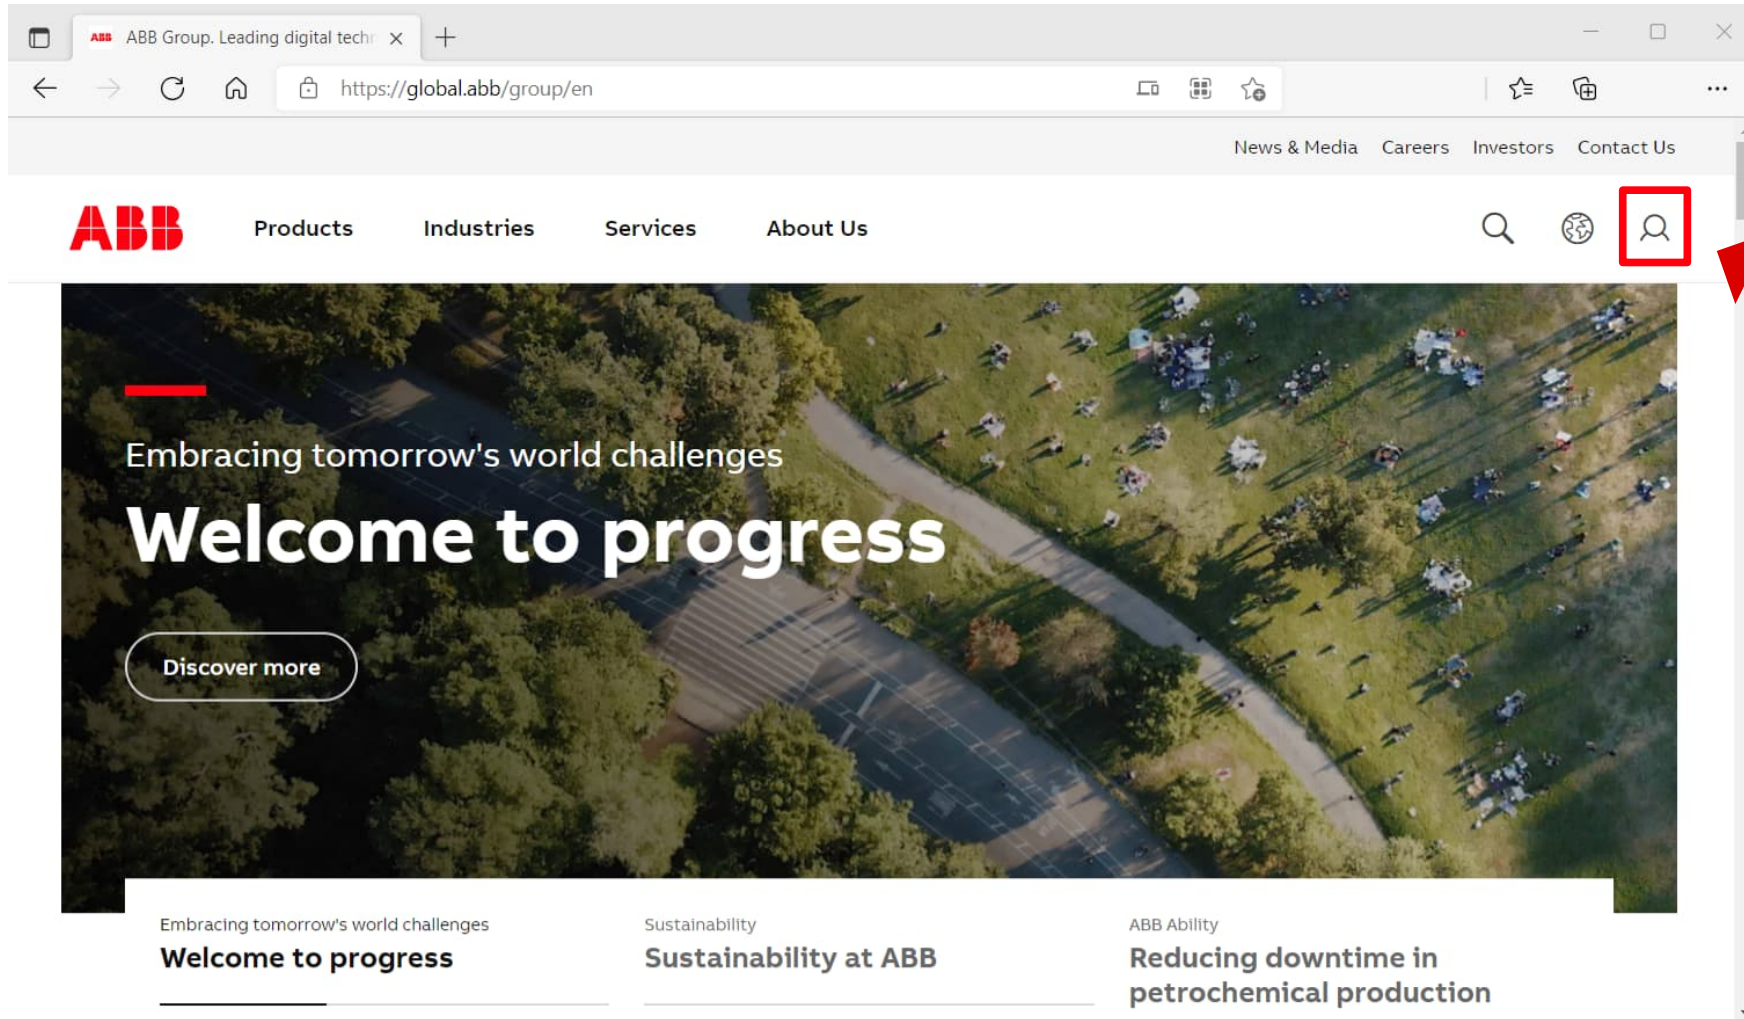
ABB ABB Group. Leading digital techr

https://global.abb/group/en

News & Media Careers Investors Contact Us

ABB Products Industries Services About Us

Embracing tomorrow's world challenges

Welcome to progress

Discover more

Embracing tomorrow's world challenges
Welcome to progress

Sustainability
Sustainability at ABB

ABB Ability
Reducing downtime in petrochemical production